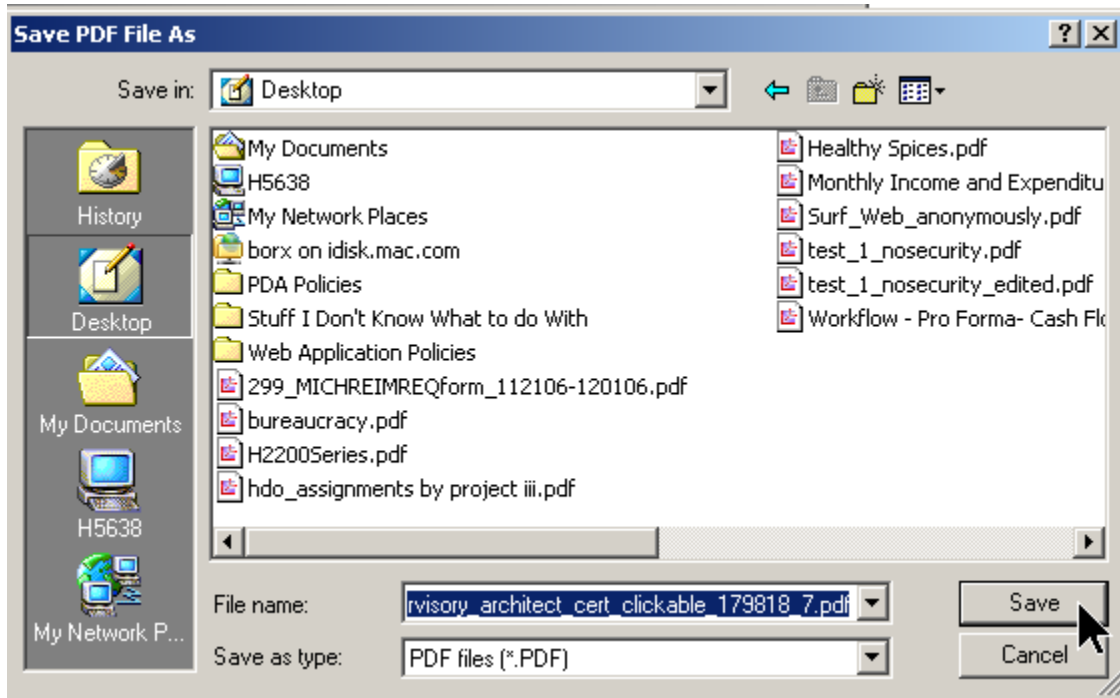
Save PDF File As

?

Save in: Desktop

History

Desktop

My Documents

H5638

My Network P...

My Documents
H5638
My Network Places
borx on idisk.mac.com
PDA Policies
Stuff I Don't Know What to do With
Web Application Policies
299_MICHREIMREQform_112106-120106.pdf
bureaucracy.pdf
H2200Series.pdf
hdo_assignments by project iii.pdf

Healthy Spices.pdf
Monthly Income and Expenditu
Surf_Web_anonymously.pdf
test_1_nosecurity.pdf
test_1_nosecurity_edited.pdf
Workflow - Pro Forma- Cash Fl

File name: rvisory_architect_cert_clickable_179818_7.pdf

Save as type: PDF files (*.PDF)

Save

Cancel